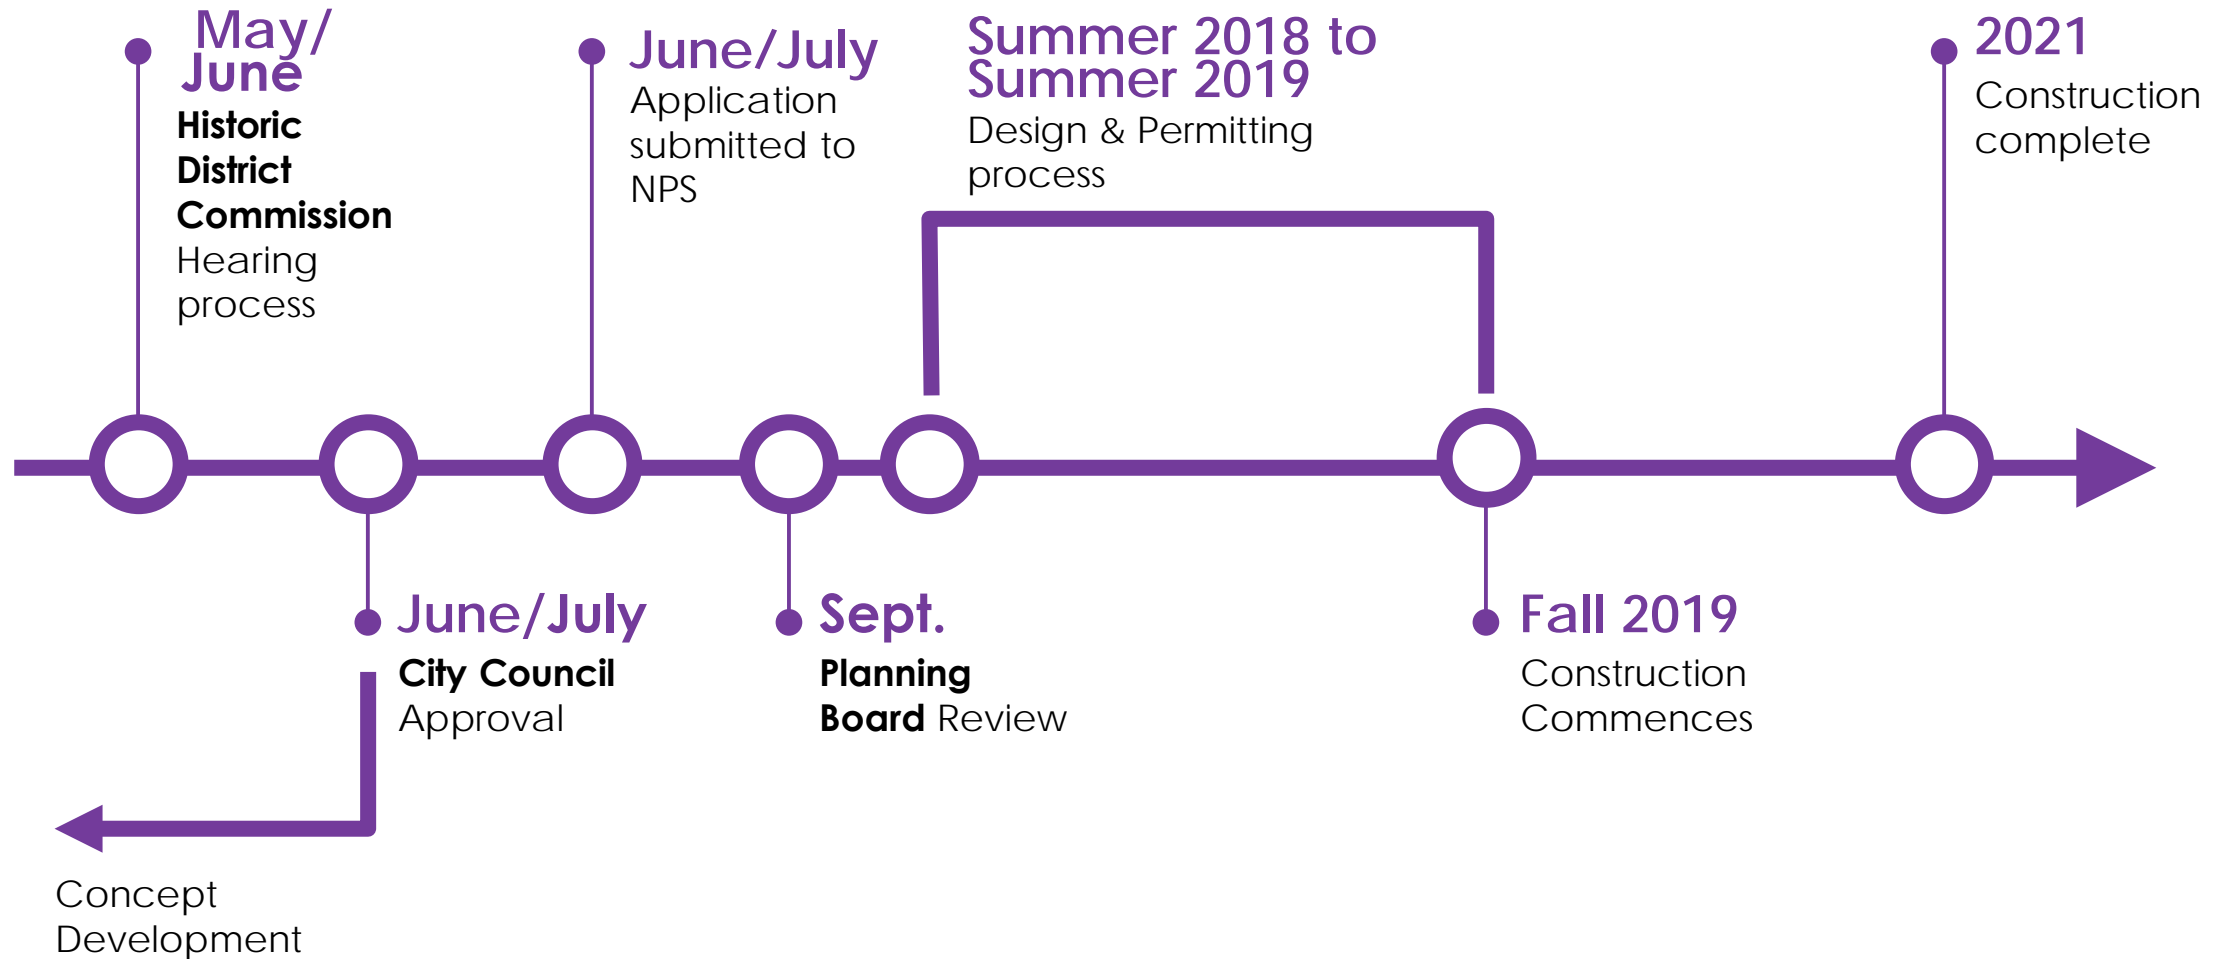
May/June
Historic District Commission Hearing process

June/July
Application submitted to NPS

Summer 2018 to Summer 2019
Design & Permitting process

2021
Construction complete

June/July
City Council Approval

Sept.
Planning Board Review

Fall 2019
Construction Commences

Concept Development